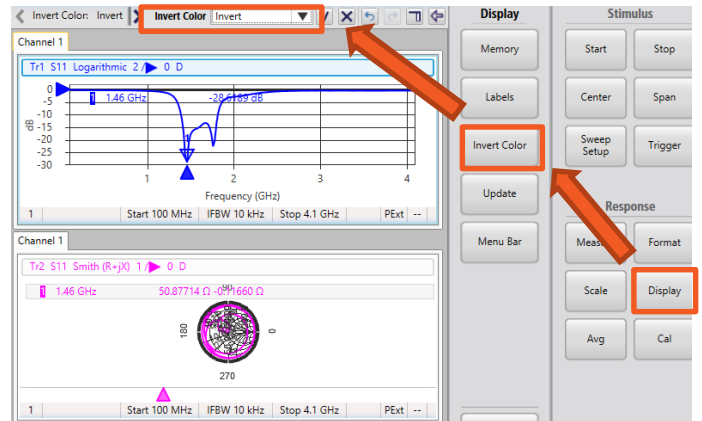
Invert Color: Invert
Invert Color
Invert
Display
Stimulus
Memory
Start
Stop
Labels
Center
Span
Invert Color
Sweep Setup
Trigger
Update
Response
Menu Bar
Meas
Format
Scale
Display
Avg
Cal

Channel 1
Tr1 S11 Logarithmic 2 / 0 D
1 1.46 GHz -28.6189 dB
0
-5
-10
-15
-20
-25
-30
dB
1
2
3
4
Frequency (GHz)
1 Start 100 MHz IFBW 10 kHz Stop 4.1 GHz PExt --

Channel 1
Tr2 S11 Smith (R+jX) 1 / 0 D
1 1.46 GHz 50.87714 Ω -0.11660 Ω
90
180
0
270
1 Start 100 MHz IFBW 10 kHz Stop 4.1 GHz PExt --